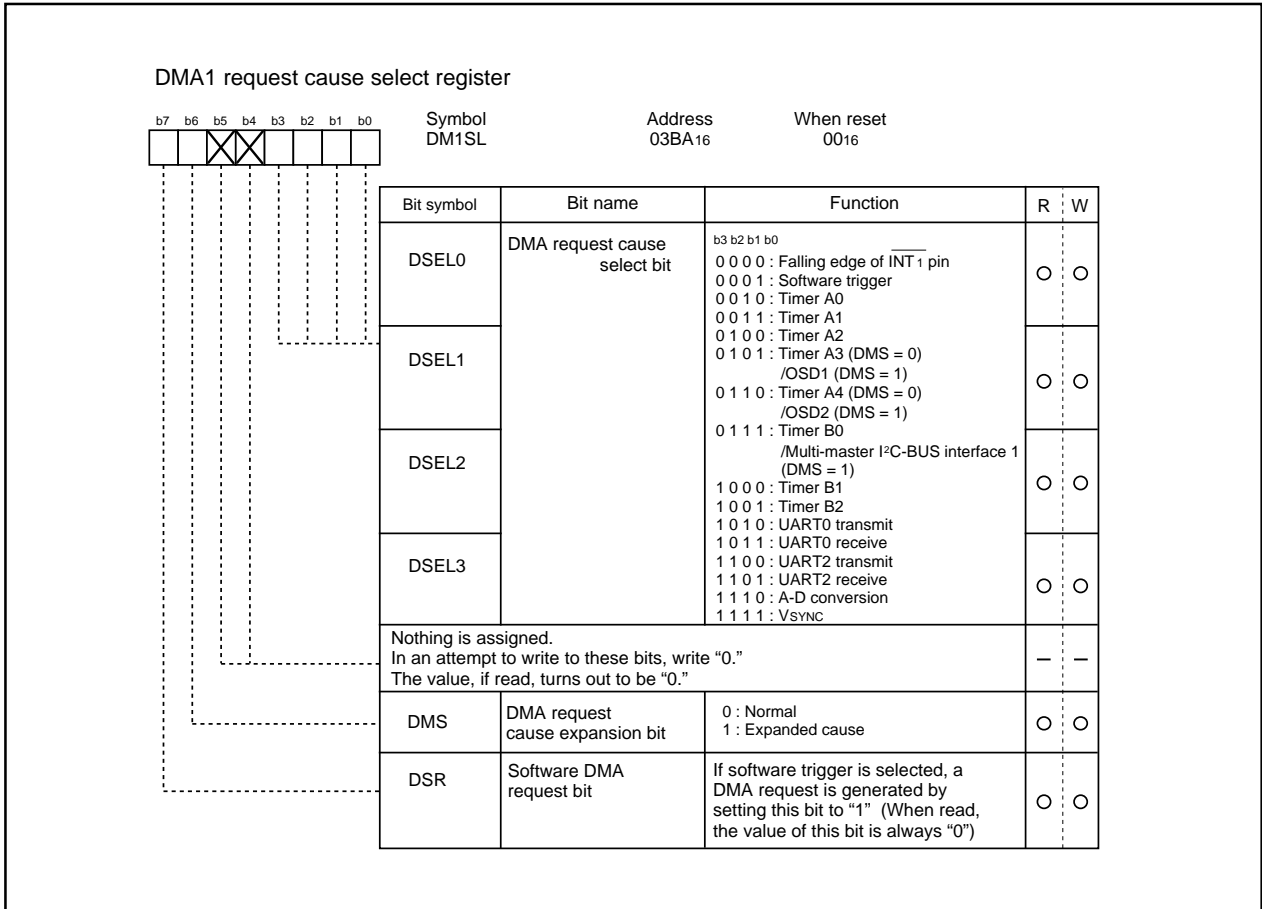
DMA1 request cause select register

b7 b6 b5 b4 b3 b2 b1 b0

Symbol
DM1SL

Address
03BA$_{16}$

When reset
00$_{16}$

| Bit symbol | Bit name | Function | R | W |
|---|---|---|---|---|
| DSEL0 | DMA request cause select bit | b3 b2 b1 b0<br>0 0 0 0 : Falling edge of $\overline{INT_1}$ pin<br>0 0 0 1 : Software trigger<br>0 0 1 0 : Timer A0<br>0 0 1 1 : Timer A1<br>0 1 0 0 : Timer A2<br>0 1 0 1 : Timer A3 (DMS = 0) /OSD1 (DMS = 1)<br>0 1 1 0 : Timer A4 (DMS = 0) /OSD2 (DMS = 1)<br>0 1 1 1 : Timer B0 /Multi-master I$^2$C-BUS interface 1 (DMS = 1)<br>1 0 0 0 : Timer B1<br>1 0 0 1 : Timer B2<br>1 0 1 0 : UART0 transmit<br>1 0 1 1 : UART0 receive<br>1 1 0 0 : UART2 transmit<br>1 1 0 1 : UART2 receive<br>1 1 1 0 : A-D conversion<br>1 1 1 1 : V$_{SYNC}$ | ○ | ○ |
| DSEL1 | | | ○ | ○ |
| DSEL2 | | | ○ | ○ |
| DSEL3 | | | ○ | ○ |
| Nothing is assigned. In an attempt to write to these bits, write “0.” The value, if read, turns out to be “0.” | | | – | – |
| DMS | DMA request cause expansion bit | 0 : Normal<br>1 : Expanded cause | ○ | ○ |
| DSR | Software DMA request bit | If software trigger is selected, a DMA request is generated by setting this bit to “1” (When read, the value of this bit is always “0”) | ○ | ○ |